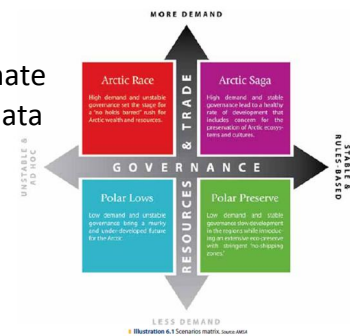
nate
ata

MORE DEMAND

Arctic Race
High demand and unstable governance set the stage for a "no holds barred" rush for Arctic wealth and resources.

Arctic Saga
High demand and stable governance lead to a healthy rate of development that includes concern for the preservation of Arctic ecosystems and cultures.

TRADE

UNSTABLE & AD HOC

GOVERNANCE

STABLE & RULES-BASED

RESOURCES

Polar Lows
Low demand and unstable governance bring a murky and under-developed future for the Arctic.

Polar Preserve
Low demand and stable governance slow development in the region while introducing an extensive eco-preserve with stringent "no shipping zones".

LESS DEMAND

Illustration 6.1 Scenarios matrix. Source AMSA